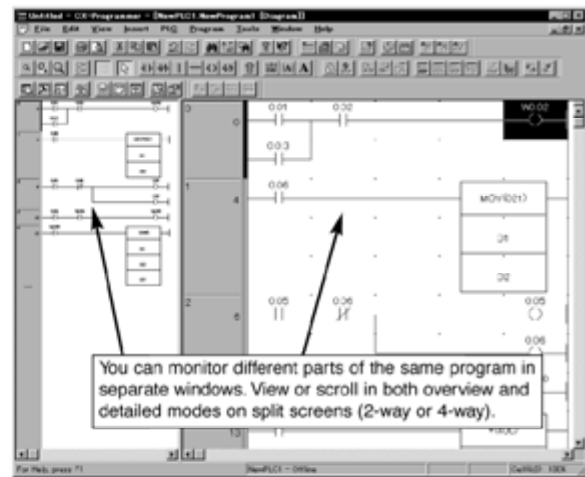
Untitled - CX-Programmer - [NewPLC1.NewProgram1 [Diagram]]
File Edit View Insert PLC Program Tools Window Help

0
0.01
0.02
W0.02
0.03
1
4
0.06
MOV(021)
D1
D2
2
6
0.05
0.06
0.05
0.06

You can monitor different parts of the same program in separate windows. View or scroll in both overview and detailed modes on split screens (2-way or 4-way).

For Help, press F1
NewPLC1 - Offline
100%